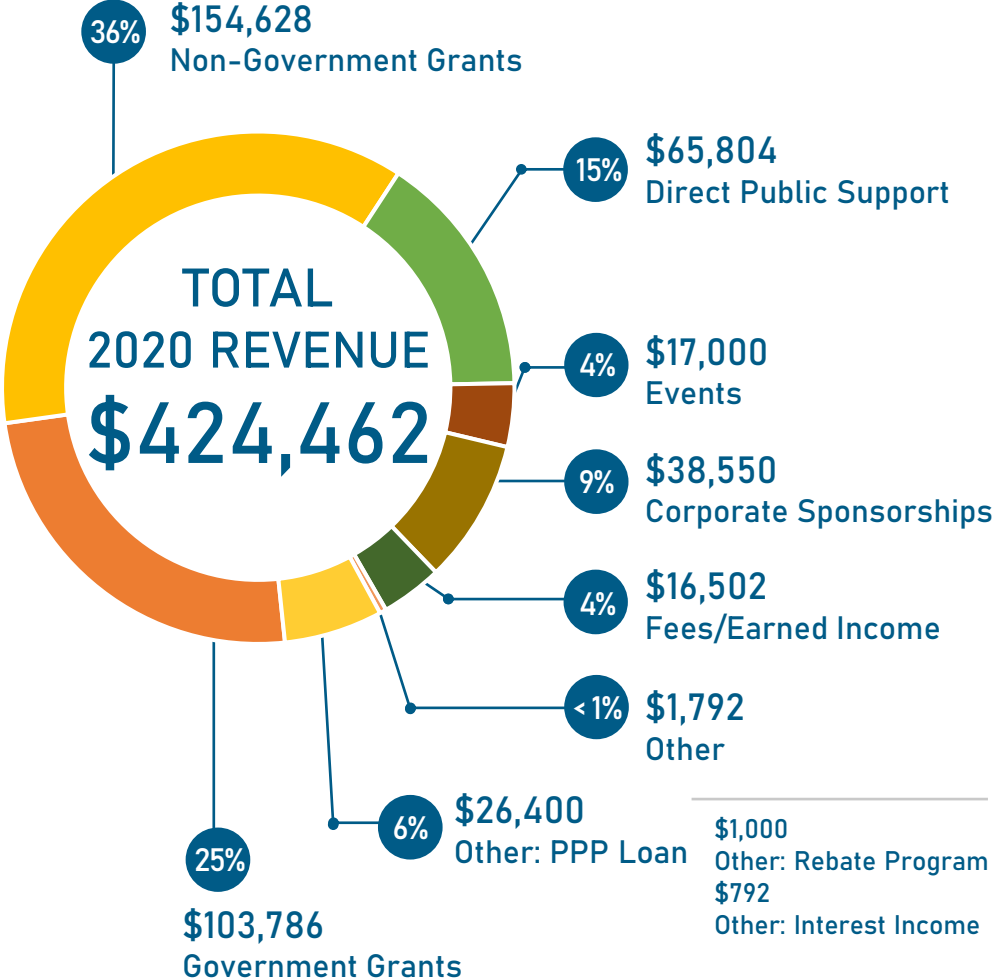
36% $154,628
Non-Government Grants

TOTAL
2020 REVENUE
$424,462

15% $65,804
Direct Public Support

4% $17,000
Events

9% $38,550
Corporate Sponsorships

4% $16,502
Fees/Earned Income

< 1% $1,792
Other

$1,000
Other: Rebate Program
$792
Other: Interest Income

6% $26,400
Other: PPP Loan

25%
$103,786
Government Grants